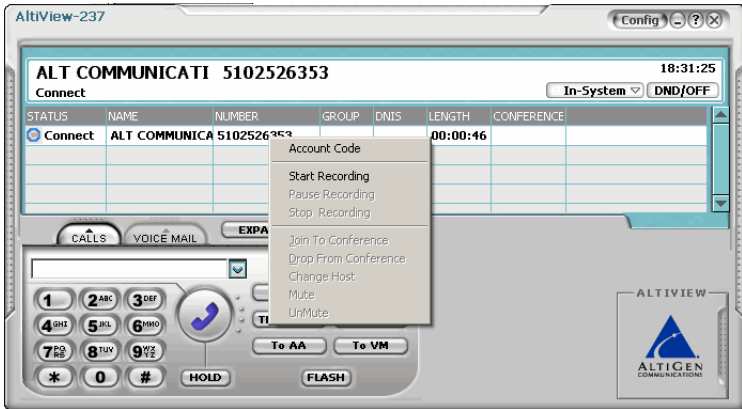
AltiView-237

Config ? X

ALT COMMUNICATI 5102526353
Connect

18:31:25

In-System DND/OFF

| STATUS | NAME | NUMBER | GROUP | DNIS | LENGTH | CONFERENCE |
|---|---|---|---|---|---|---|
| Connect | ALT COMMUNICA | 5102526353 | | | 00:00:46 | |

Account Code

Start Recording
Pause Recording
Stop Recording

Join To Conference
Drop From Conference
Change Host
Mute
UnMute

CALLS VOICE MAIL EXPA

1 2ABC 3DEF
4GHI 5JKL 6MNO
7PQRS 8TUV 9WXYZ
* 0 #

HOLD

TR

To AA To VM

FLASH

ALTIVIEW

ALTIGEN COMMUNICATIONS